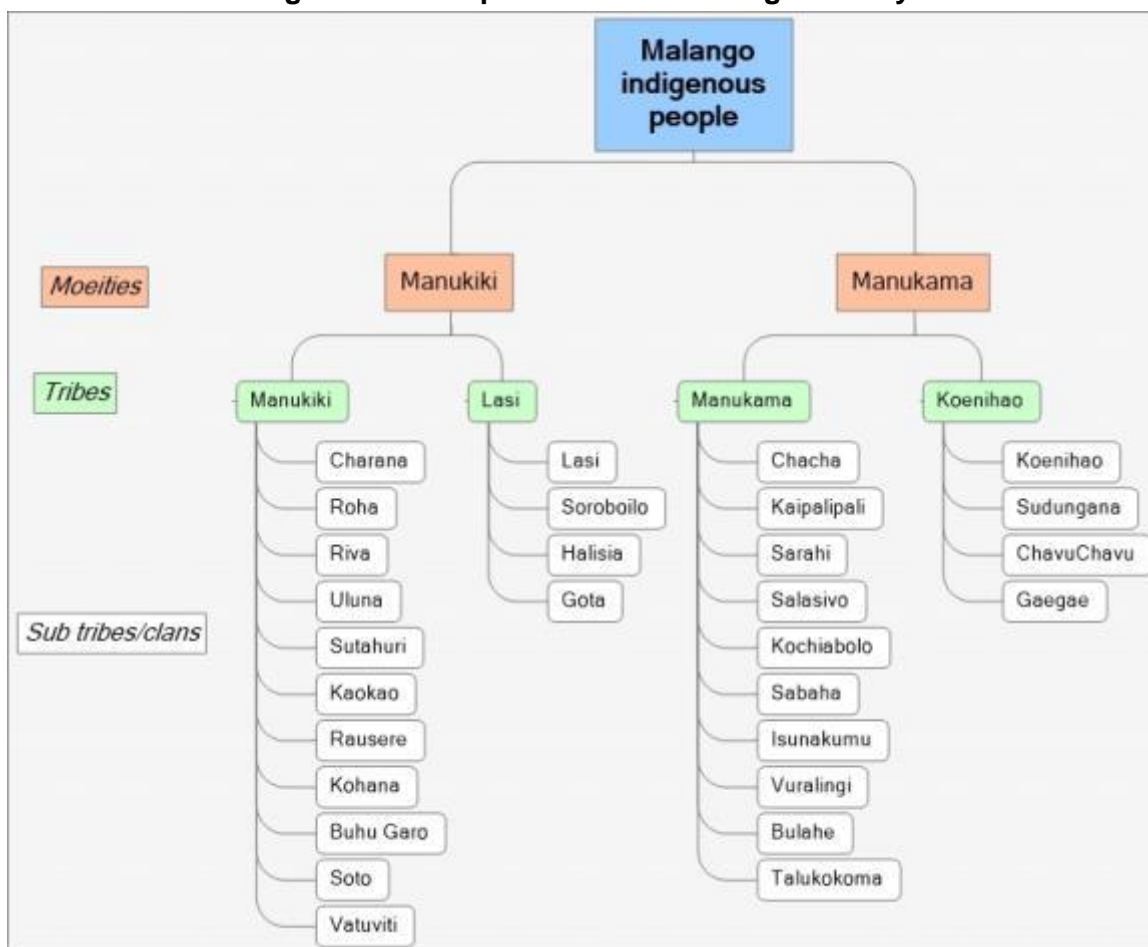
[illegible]

Malango indigenous people

Moieties

Tribes

Sub tribes/clans

Manukiki

Manukama

Manukiki

Lasi

Manukama

Koenihao

Charana

Roha

Riva

Uluna

Sutahuri

Kaokao

Rausere

Kohana

Buhu Garo

Soto

Vatuviti

Lasi

Soroboilo

Halisia

Gota

Chacha

Kaipalipali

Sarahi

Salasivo

Kochiabolo

Sabaha

Isunakumu

Vuralingi

Bulahe

Talukokoma

Koenihao

Sudungana

ChavuChavu

Gaegae